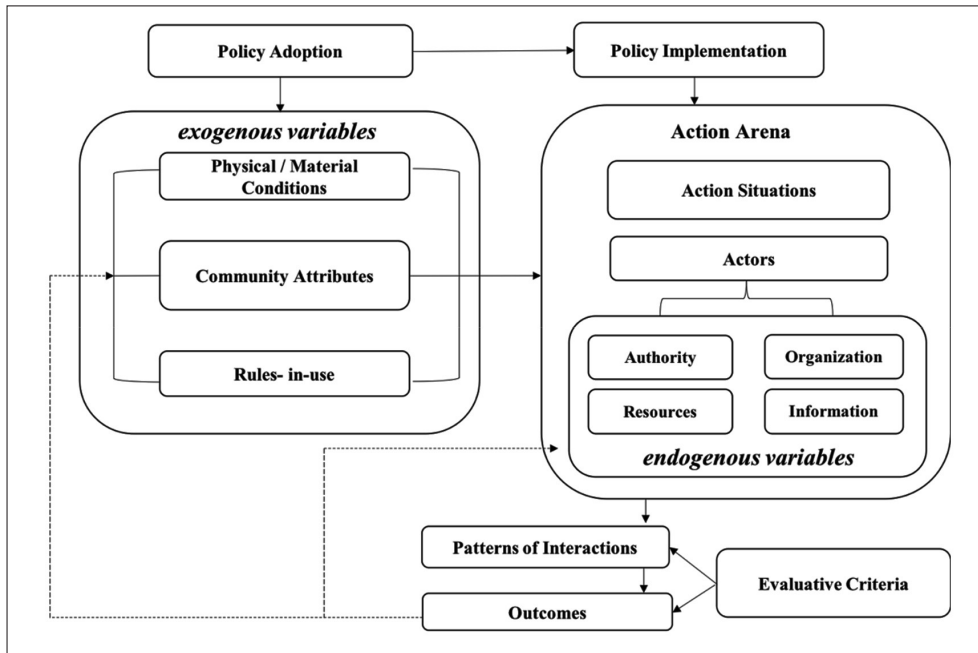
Policy Adoption

Policy Implementation

exogenous variables

Physical / Material Conditions

Community Attributes

Rules- in-use

Action Arena

Action Situations

Actors

Authority

Organization

Resources

Information

endogenous variables

Patterns of Interactions

Outcomes

Evaluative Criteria